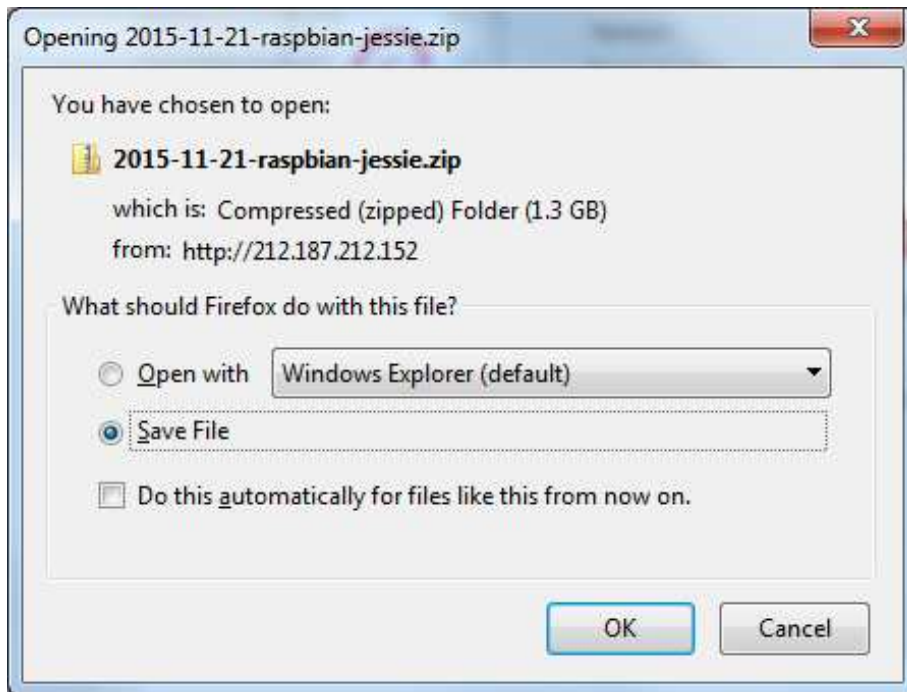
Opening 2015-11-21-raspbian-jessie.zip

You have chosen to open:

2015-11-21-raspbian-jessie.zip

which is: Compressed (zipped) Folder (1.3 GB)

from: http://212.187.212.152

What should Firefox do with this file?

Open with Windows Explorer (default)

Save File

Do this automatically for files like this from now on.

OK Cancel